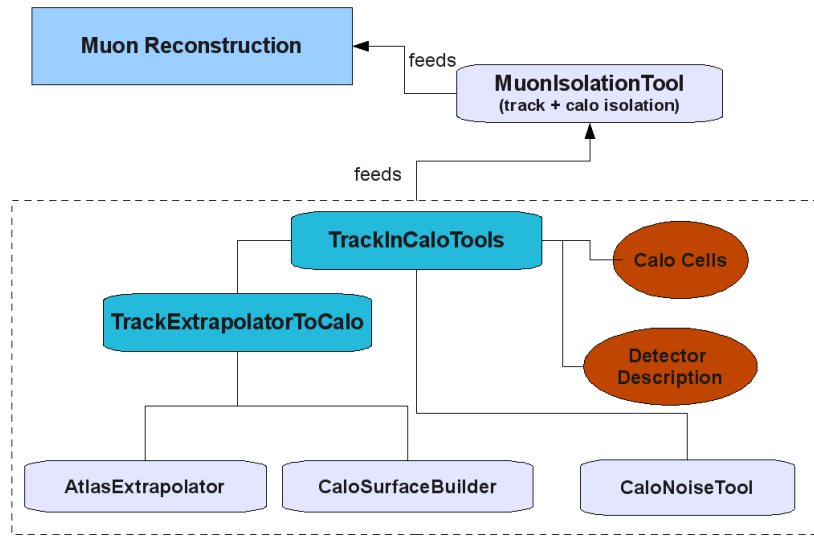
Muon Reconstruction

feeds

MuonIsolationTool
(track + calo isolation)

feeds

TrackInCaloTools

Calo Cells

TrackExtrapolatorToCalo

Detector Description

AtlasExtrapolator

CaloSurfaceBuilder

CaloNoiseTool